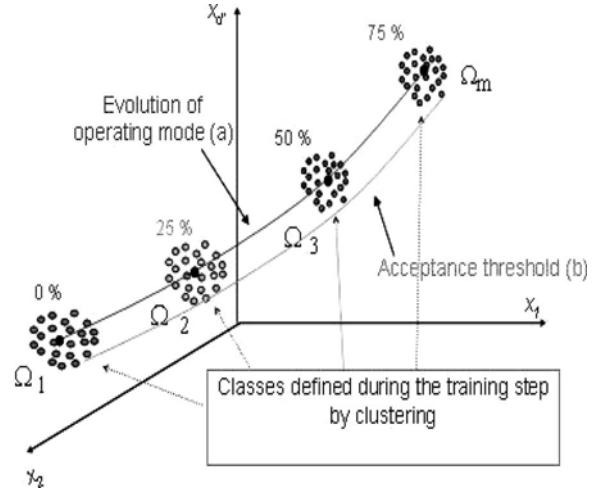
$X_{d'}$

75 %

$\Omega_m$

Evolution of operating mode (a)

50 %

25 %

$\Omega_3$

Acceptance threshold (b)

0 %

$\Omega_2$

$X_1$

$\Omega_1$

Classes defined during the training step by clustering

$X_2$